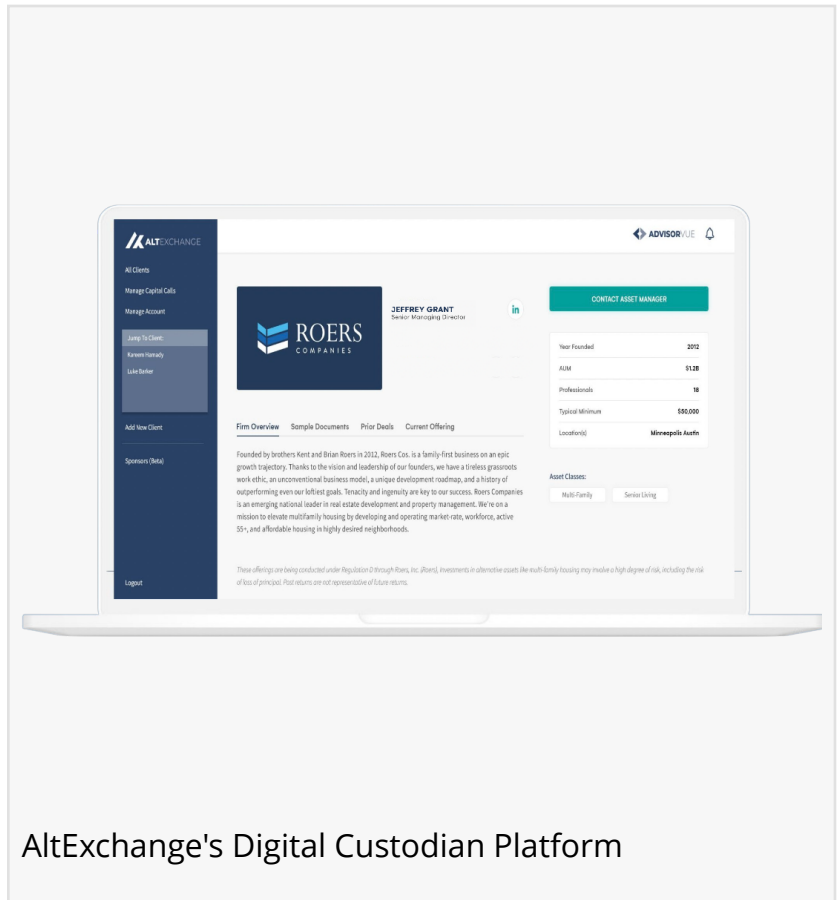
ALTEXCHANGE

All Clients

Manage Capital Calls

Manage Account

Jump To Client

Kareem Hamady

Luke Barker

Add New Client

Sponsors (Beta)

Logout

ADVISORVUE

ROERS COMPANIES

JEFFREY GRANT
Senior Managing Director

in

CONTACT ASSET MANAGER

| Year Founded | 2012 |
|---|---|
| AUM | $1.2B |
| Professionals | 18 |
| Typical Minimum | $50,000 |
| Location(s) | Minneapolis Austin |

Firm Overview Sample Documents Prior Deals Current Offering

Founded by brothers Kent and Brian Roers in 2012, Roers Cos. is a family-first business on an epic growth trajectory. Thanks to the vision and leadership of our founders, we have a tireless grassroots work ethic, an unconventional business model, a unique development roadmap, and a history of outperforming even our loftiest goals. Tenacity and ingenuity are key to our success. Roers Companies is an emerging national leader in real estate development and property management. We're on a mission to elevate multifamily housing by developing and operating market-rate, workforce, active 55+, and affordable housing in highly desired neighborhoods.

Asset Classes:

Multi-Family

Senior Living

These offerings are being conducted under Regulation D through Roers, Inc. (Roers). Investments in alternative assets like multi-family housing may involve a high degree of risk, including the risk of loss of principal. Past returns are not representative of future returns.

AltExchange's Digital Custodian Platform